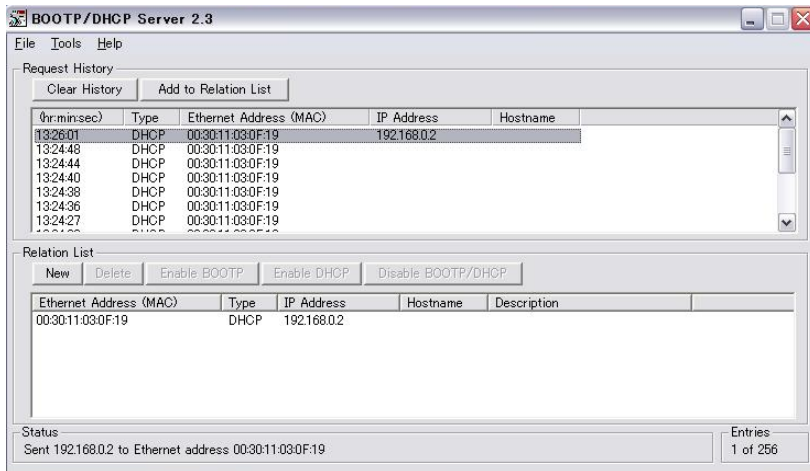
BOOTP/DHCP Server 2.3

File Tools Help

Request History

Clear History Add to Relation List

| (hr:min:sec) | Type | Ethernet Address (MAC) | IP Address | Hostname |
|---|---|---|---|---|
| 13:26:01 | DHCP | 00:30:11:03:0F:19 | 192.168.0.2 | |
| 13:24:48 | DHCP | 00:30:11:03:0F:19 | | |
| 13:24:44 | DHCP | 00:30:11:03:0F:19 | | |
| 13:24:40 | DHCP | 00:30:11:03:0F:19 | | |
| 13:24:38 | DHCP | 00:30:11:03:0F:19 | | |
| 13:24:36 | DHCP | 00:30:11:03:0F:19 | | |
| 13:24:27 | DHCP | 00:30:11:03:0F:19 | | |
| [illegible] | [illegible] | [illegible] | | |

Relation List

New Delete Enable BOOTP Enable DHCP Disable BOOTP/DHCP

| Ethernet Address (MAC) | Type | IP Address | Hostname | Description |
|---|---|---|---|---|
| 00:30:11:03:0F:19 | DHCP | 192.168.0.2 | | |

Status
Sent 192.168.0.2 to Ethernet address 00:30:11:03:0F:19

Entries
1 of 256